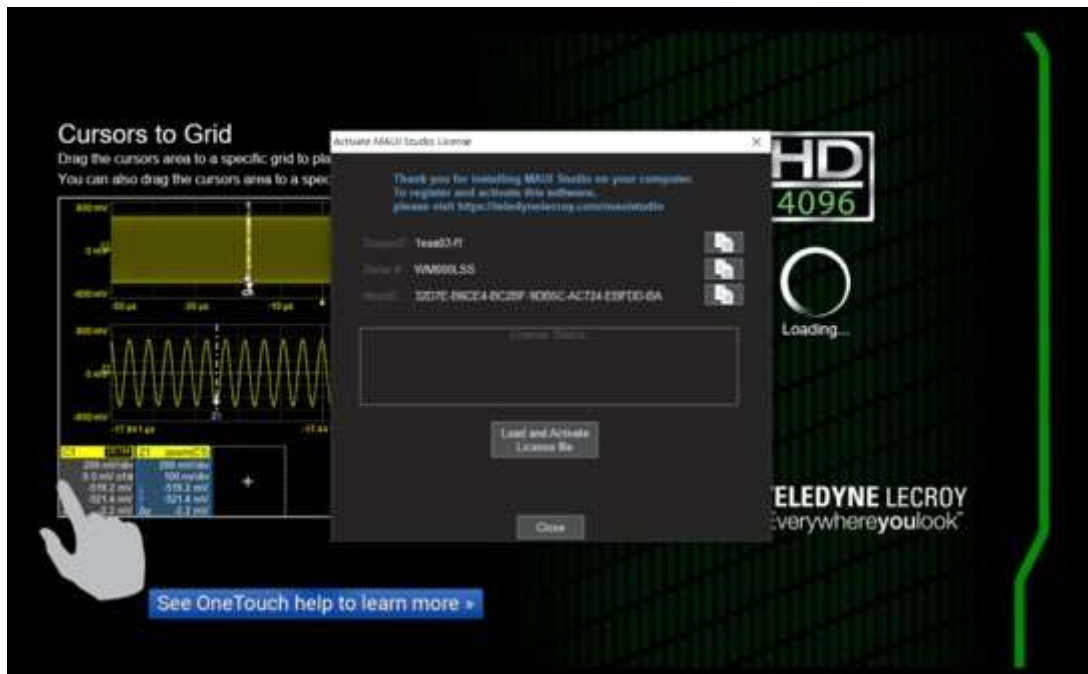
Cursors to Grid

Drag the cursors area to a specific grid to pla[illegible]

You can also drag the cursors area to a spec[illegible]

Activate MAUI Studio License

×

Thank you for installing MAUI Studio on your computer.
To register and activate this software,
please visit https://teledynelecroy.com/mauistudio

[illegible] 1eaa03-f1

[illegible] WM600LSS

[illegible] 32D7E-B6CE4-BC2BF-9D85C-AC724-E8FDD-BA

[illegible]

Load and Activate License file

Close

HD
4096

Loading...

TELEDYNE LECROY
Everywhereyoulook™

See OneTouch help to learn more »